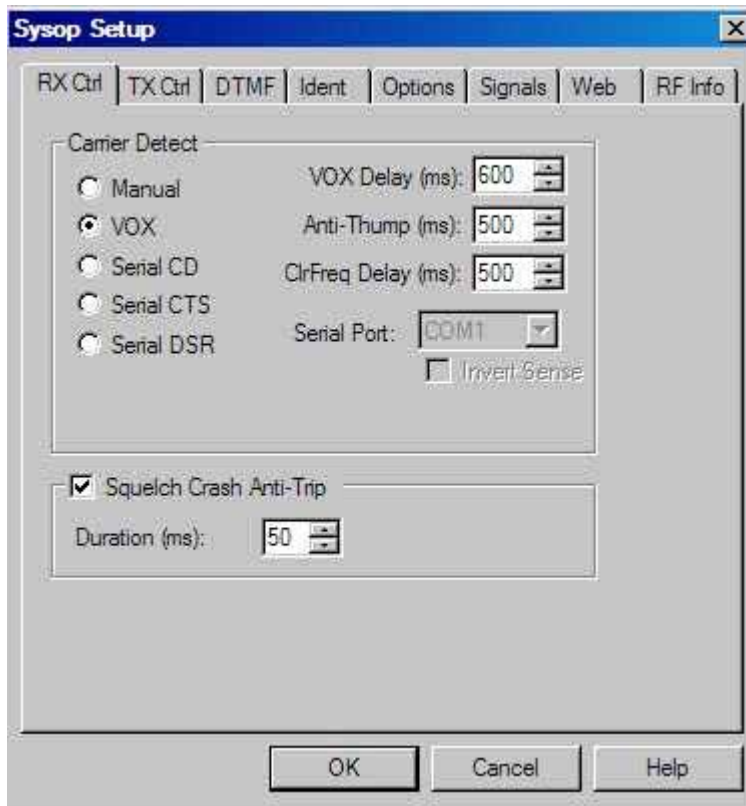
Sysop Setup

RX Ctrl | TX Ctrl | DTMF | Ident | Options | Signals | Web | RF Info

Carrier Detect

Manual
VOX
Serial CD
Serial CTS
Serial DSR

VOX Delay (ms): 600
Anti-Thump (ms): 500
ClrFreq Delay (ms): 500
Serial Port: COM1
Invert Sense

Squelch Crash Anti-Trip
Duration (ms): 50

OK Cancel Help